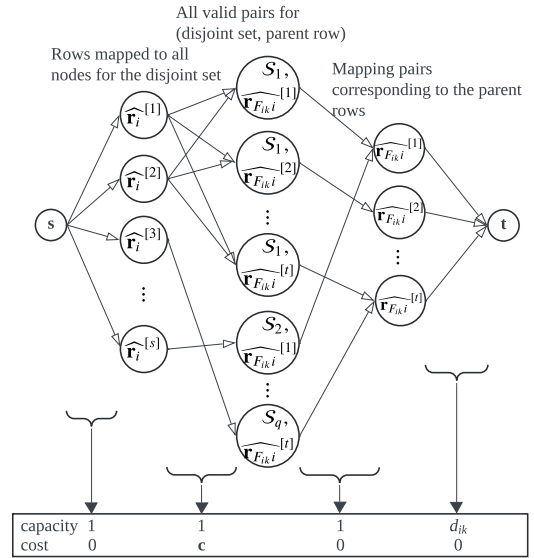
All valid pairs for (disjoint set, parent row)

Rows mapped to all nodes for the disjoint set

Mapping pairs corresponding to the parent rows

$\mathcal{S}_1, \widehat{\mathbf{r}_{F_{ik}i}}^{[1]}$

$\mathcal{S}_1, \widehat{\mathbf{r}_{F_{ik}i}}^{[2]}$

$\vdots$

$\mathcal{S}_1, \widehat{\mathbf{r}_{F_{ik}i}}^{[t]}$

$\mathcal{S}_2, \widehat{\mathbf{r}_{F_{ik}i}}^{[1]}$

$\vdots$

$\mathcal{S}_q, \widehat{\mathbf{r}_{F_{ik}i}}^{[t]}$

s

$\widehat{\mathbf{r}_i}^{[1]}$

$\widehat{\mathbf{r}_i}^{[2]}$

$\widehat{\mathbf{r}_i}^{[3]}$

$\vdots$

$\widehat{\mathbf{r}_i}^{[s]}$

$\widehat{\mathbf{r}_{F_{ik}i}}^{[1]}$

$\widehat{\mathbf{r}_{F_{ik}i}}^{[2]}$

$\vdots$

$\widehat{\mathbf{r}_{F_{ik}i}}^{[t]}$

t

| capacity | 1 | 1 | 1 | $d_{ik}$ |
|---|---|---|---|---|
| cost | 0 | **c** | 0 | 0 |